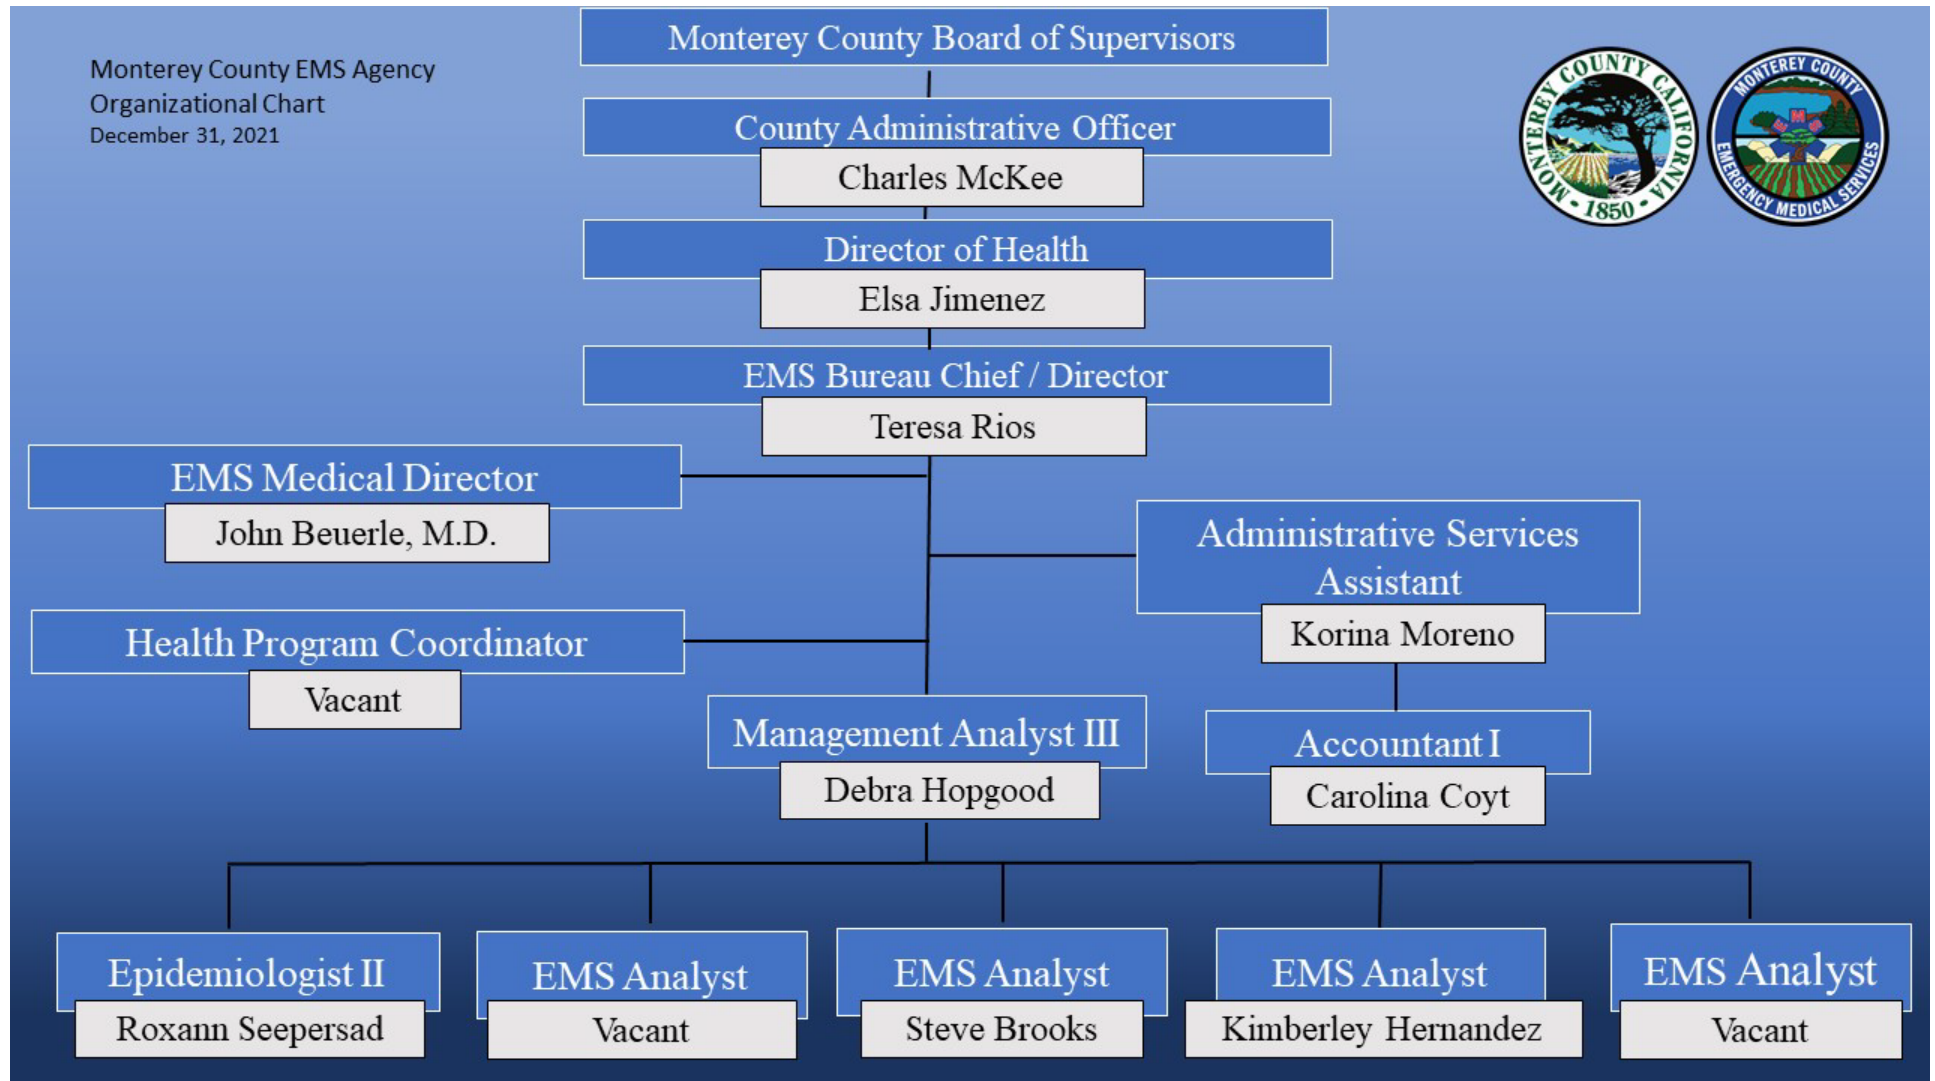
Monterey County EMS Agency
Organizational Chart
December 31, 2021

Monterey County Board of Supervisors

County Administrative Officer
Charles McKee

Director of Health
Elsa Jimenez

EMS Bureau Chief / Director
Teresa Rios

MONTEREY COUNTY CALIFORNIA • 1850 •

MONTEREY COUNTY EMERGENCY MEDICAL SERVICES

EMS Medical Director
John Beuerle, M.D.

Administrative Services Assistant
Korina Moreno

Health Program Coordinator
Vacant

Management Analyst III
Debra Hopgood

Accountant I
Carolina Coyt

Epidemiologist II
Roxann Seepersad

EMS Analyst
Vacant

EMS Analyst
Steve Brooks

EMS Analyst
Kimberley Hernandez

EMS Analyst
Vacant